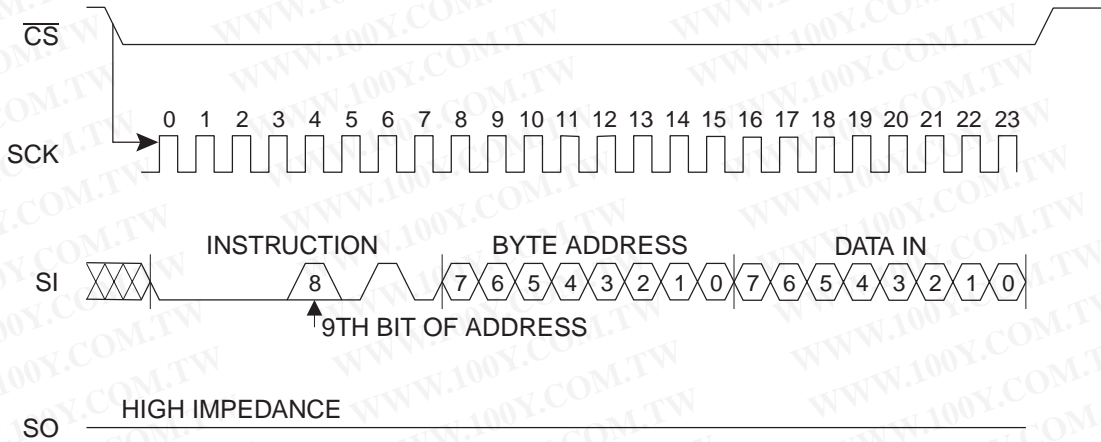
$\overline{CS}$

SCK

0 1 2 3 4 5 6 7 8 9 10 11 12 13 14 15 16 17 18 19 20 21 22 23

SI

INSTRUCTION

BYTE ADDRESS

DATA IN

8

7 6 5 4 3 2 1 0

7 6 5 4 3 2 1 0

9TH BIT OF ADDRESS

SO

HIGH IMPEDANCE

WWW.100Y.COM.TW